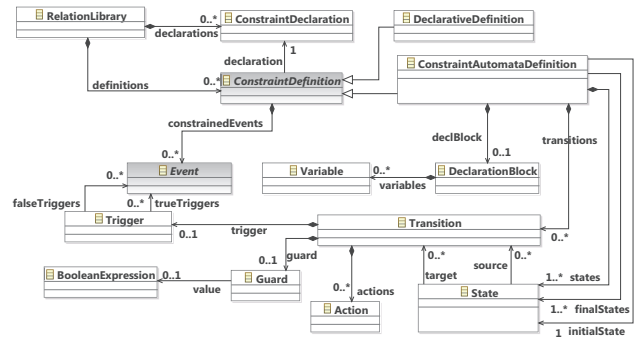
RelationLibrary
0..*
ConstraintDeclaration
declarations
DeclarativeDefinition
declaration
1
definitions
0..*
ConstraintDefinition
ConstraintAutomataDefinition
constrainedEvents
declBlock
transitions
0..*
Event
0..1
0..*
Variable
0..*
variables
DeclarationBlock
falseTriggers
0..*
trueTriggers
Trigger
0..1
trigger
Transition
0..*
0..1
guard
BooleanExpression
0..1
value
Guard
0..*
target
0..*
source
1..*
states
0..*
actions
Action
State
1..*
finalStates
1
initialState